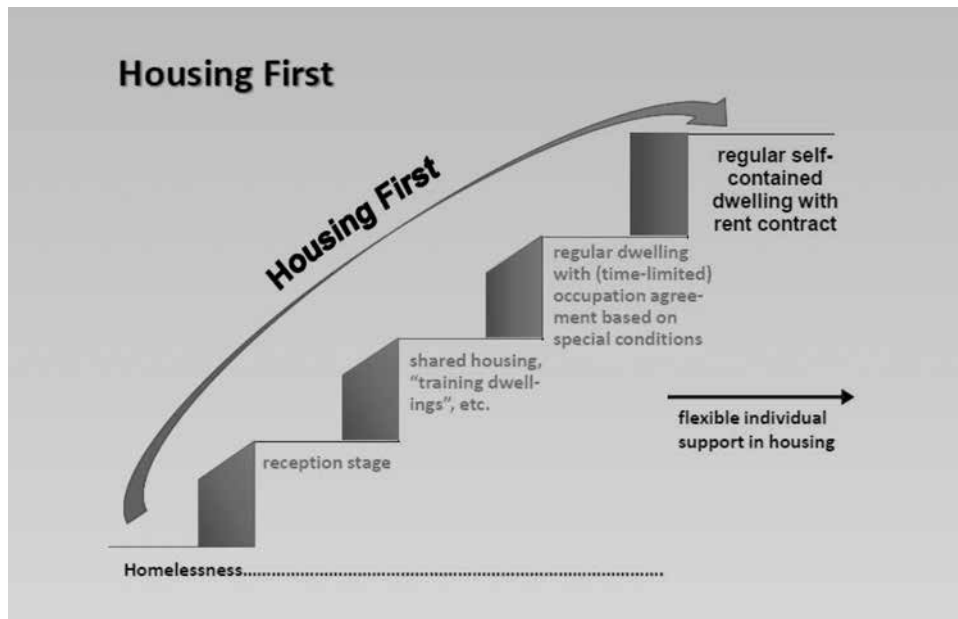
Housing First

Housing First

regular self-contained dwelling with rent contract

regular dwelling with (time-limited) occupation agreement based on special conditions

shared housing, "training dwellings", etc.

reception stage

flexible individual support in housing

Homelessness........................................................................................